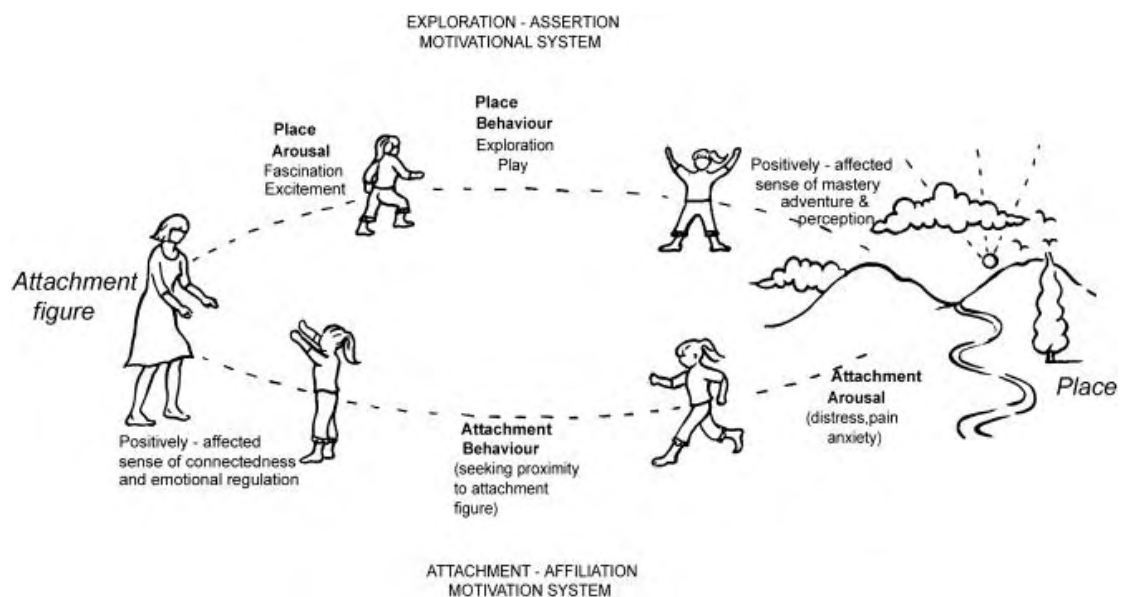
EXPLORATION - ASSERTION
MOTIVATIONAL SYSTEM

Place Arousal
Fascination
Excitement

Place Behaviour
Exploration
Play

Positively - affected sense of mastery adventure & perception

Attachment figure

Place

Attachment Arousal
(distress,pain anxiety)

Attachment Behaviour
(seeking proximity to attachment figure)

Positively - affected sense of connectedness and emotional regulation

ATTACHMENT - AFFILIATION
MOTIVATION SYSTEM